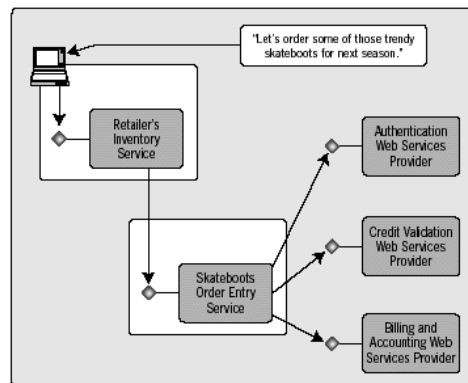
"Let's order some of those trendy skateboots for next season."

Retailer's Inventory Service

Skateboots Order Entry Service

Authentication Web Services Provider

Credit Validation Web Services Provider

Billing and Accounting Web Services Provider